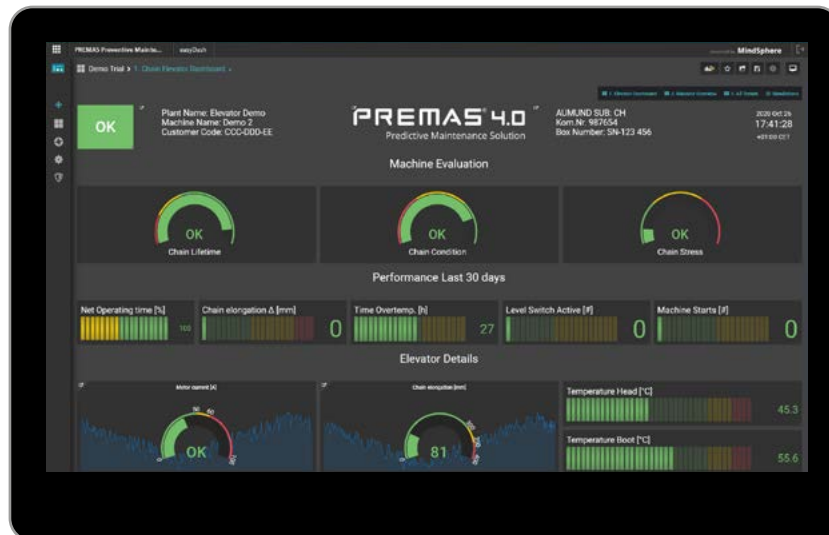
PREMAS Preventive Mainte... easyDash

MindSphere

Demo Trial > 1. Chain Elevator Dashboard

OK

Plant Name: Elevator Demo
Machine Name: Demo 2
Customer Code: CCC-DDD-EE

PREMAS 4.0
Predictive Maintenance Solution

AUMUND SUB: CH
Kom.Nr: 987654
Box Number: SN-123 456

2020 Oct 26
17:41:28
+01:00 CET

Machine Evaluation

OK
Chain Lifetime

OK
Chain Condition

OK
Chain Stress

Performance Last 30 days

Net Operating time [%]
100

Chain elongation Δ [mm]
0

Time Overtemp. [h]
27

Level Switch Active [#]
0

Machine Starts [#]
0

Elevator Details

Motor current [A]
OK

Chain elongation [mm]
81

Temperature Head [°C]
45.3

Temperature Boot [°C]
55.6